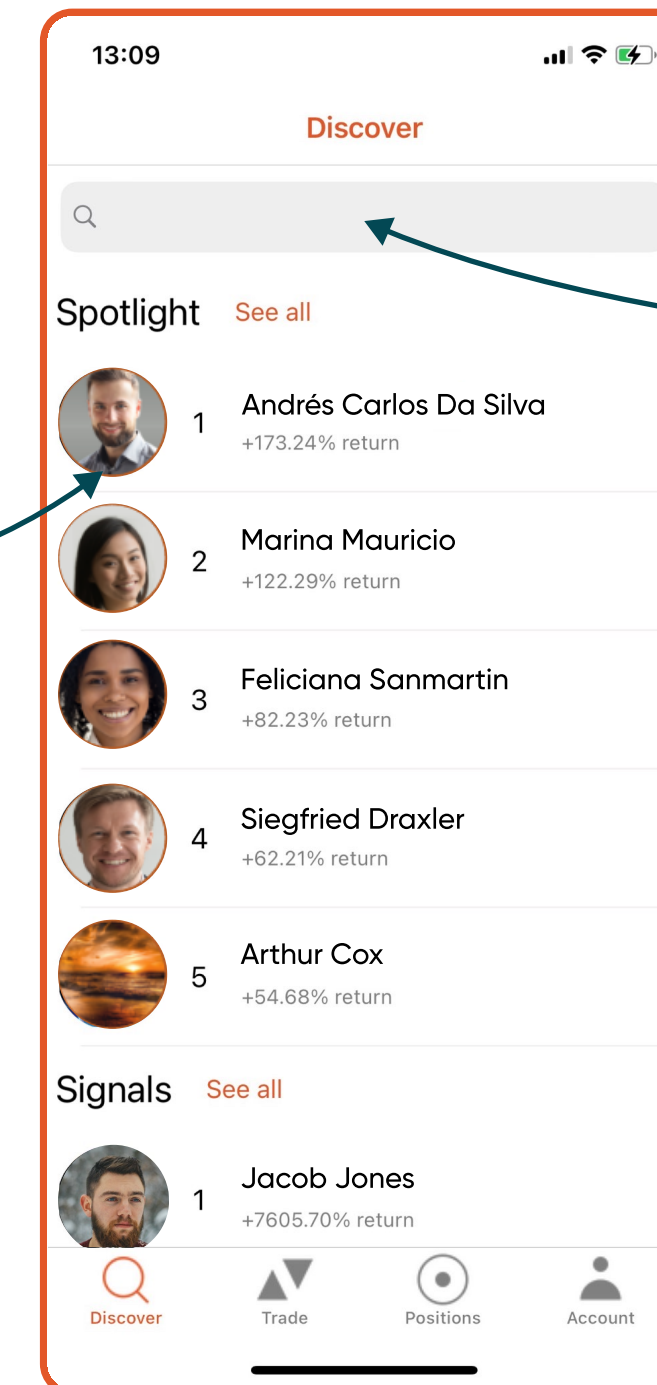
13:09

Discover

Spotlight See all

1 Andrés Carlos Da Silva
+173.24% return

2 Marina Mauricio
+122.29% return

3 Feliciana Sanmartin
+82.23% return

4 Siegfried Draxler
+62.21% return

5 Arthur Cox
+54.68% return

Signals See all

1 Jacob Jones
+7605.70% return

Discover Trade Positions Account